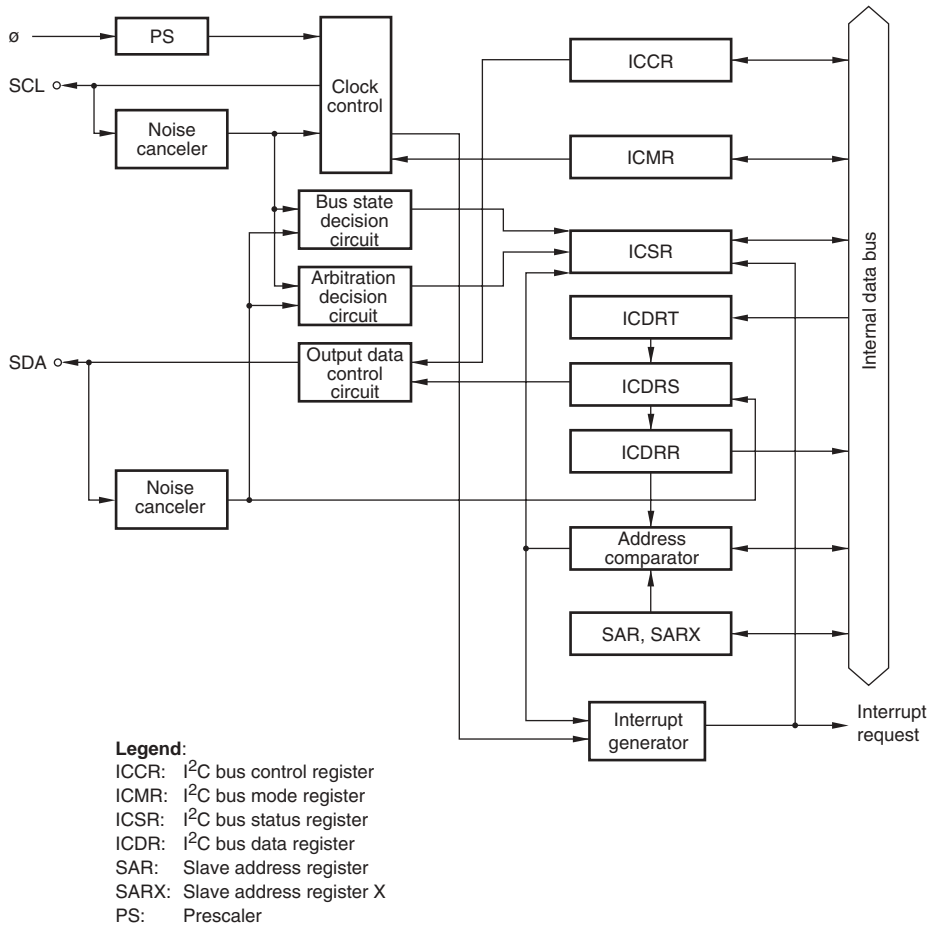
ø
PS
SCL
Clock control
Noise canceler
ICCR
ICMR
Bus state decision circuit
Arbitration decision circuit
ICSR
ICDRT
SDA
Output data control circuit
ICDRS
ICDRR
Noise canceler
Address comparator
SAR, SARX
Internal data bus
Interrupt generator
Interrupt request

**Legend**:
ICCR: $I^2C$ bus control register
ICMR: $I^2C$ bus mode register
ICSR: $I^2C$ bus status register
ICDR: $I^2C$ bus data register
SAR: Slave address register
SARX: Slave address register X
PS: Prescaler